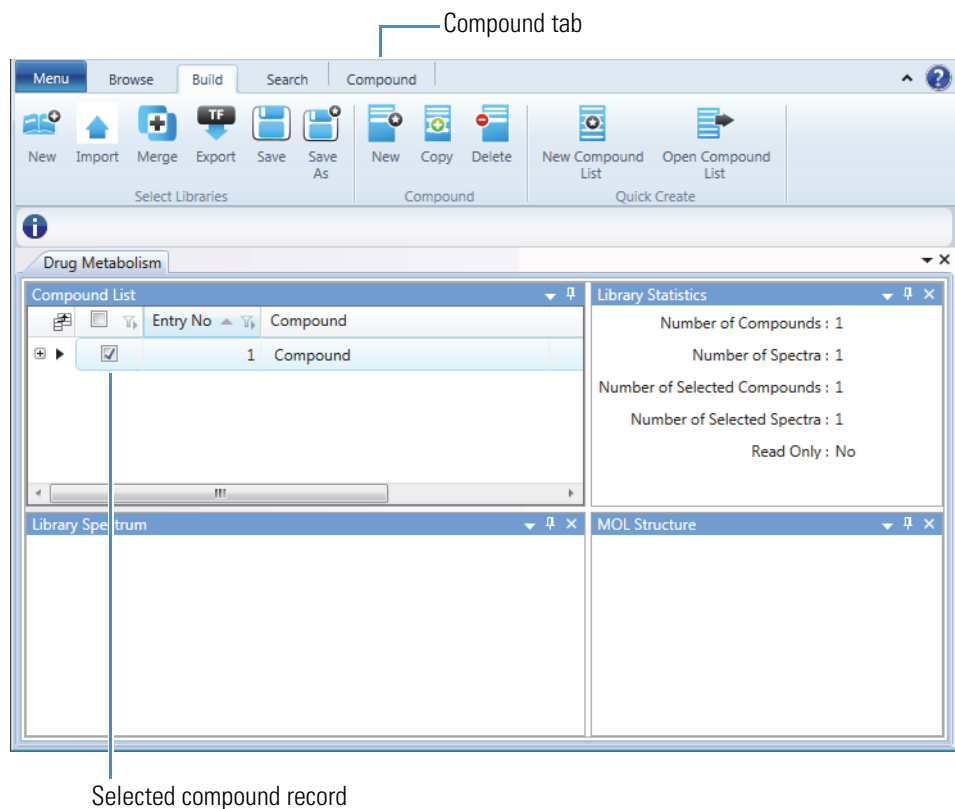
Compound tab

Menu Browse Build Search Compound

New Import Merge Export Save Save As
Select Libraries

New Copy Delete
Compound

New Compound List Open Compound List
Quick Create

Drug Metabolism

Compound List

| | | Entry No | Compound |
|---|---|---|---|
| | | 1 | Compound |

Library Statistics

Number of Compounds : 1
Number of Spectra : 1
Number of Selected Compounds : 1
Number of Selected Spectra : 1
Read Only : No

Library Spectrum

MOL Structure

Selected compound record